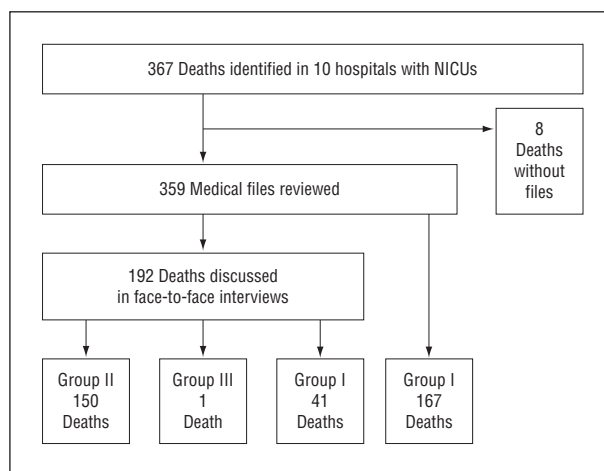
367 Deaths identified in 10 hospitals with NICUs

8 Deaths without files

359 Medical files reviewed

192 Deaths discussed in face-to-face interviews

Group II 150 Deaths

Group III 1 Death

Group I 41 Deaths

Group I 167 Deaths